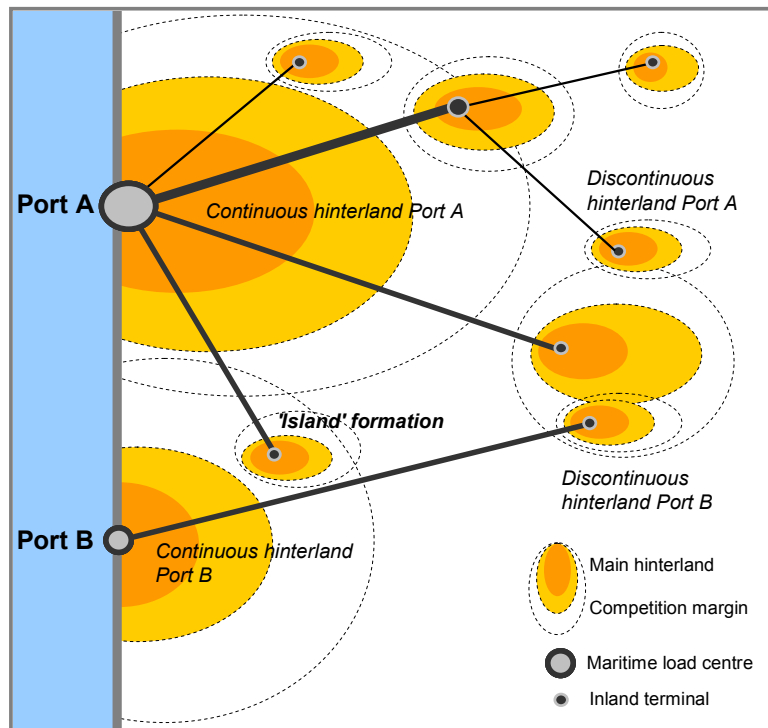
Port A

Continuous hinterland Port A

Discontinuous hinterland Port A

'Island' formation

Discontinuous hinterland Port B

Port B

Continuous hinterland Port B

Main hinterland

Competition margin

Maritime load centre

Inland terminal